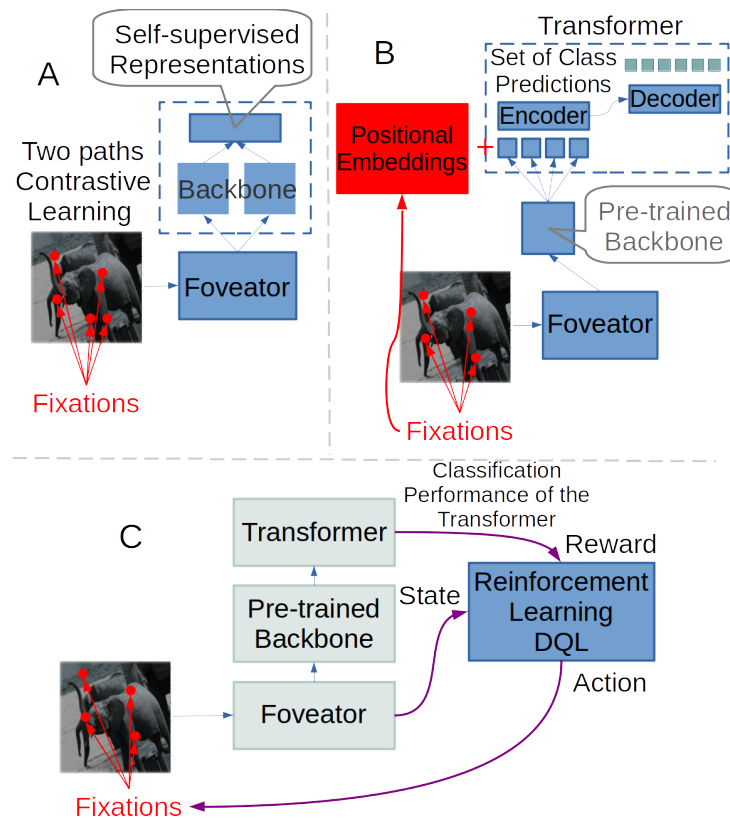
A

Self-supervised Representations

Backbone

Two paths Contrastive Learning

Foveator

Fixations

B

Transformer

Set of Class Predictions

Encoder

Decoder

Positional Embeddings

+

Pre-trained Backbone

Foveator

Fixations

C

Classification Performance of the Transformer

Transformer

Reward

State

Reinforcement Learning DQL

Pre-trained Backbone

Action

Foveator

Fixations